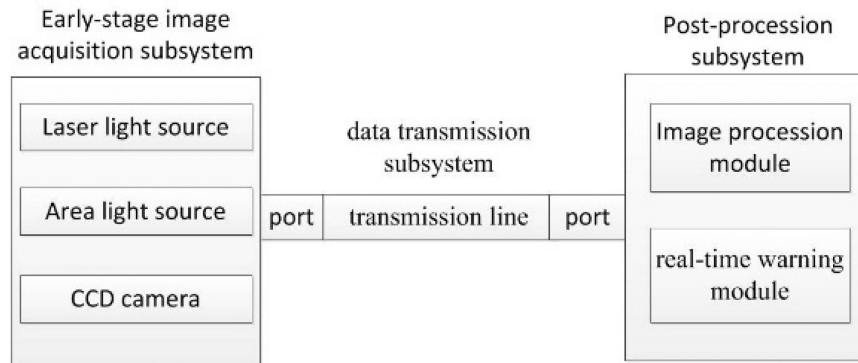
Early-stage image acquisition subsystem

Laser light source

Area light source

CCD camera

data transmission subsystem

port

transmission line

port

Post-procession subsystem

Image procession module

real-time warning module